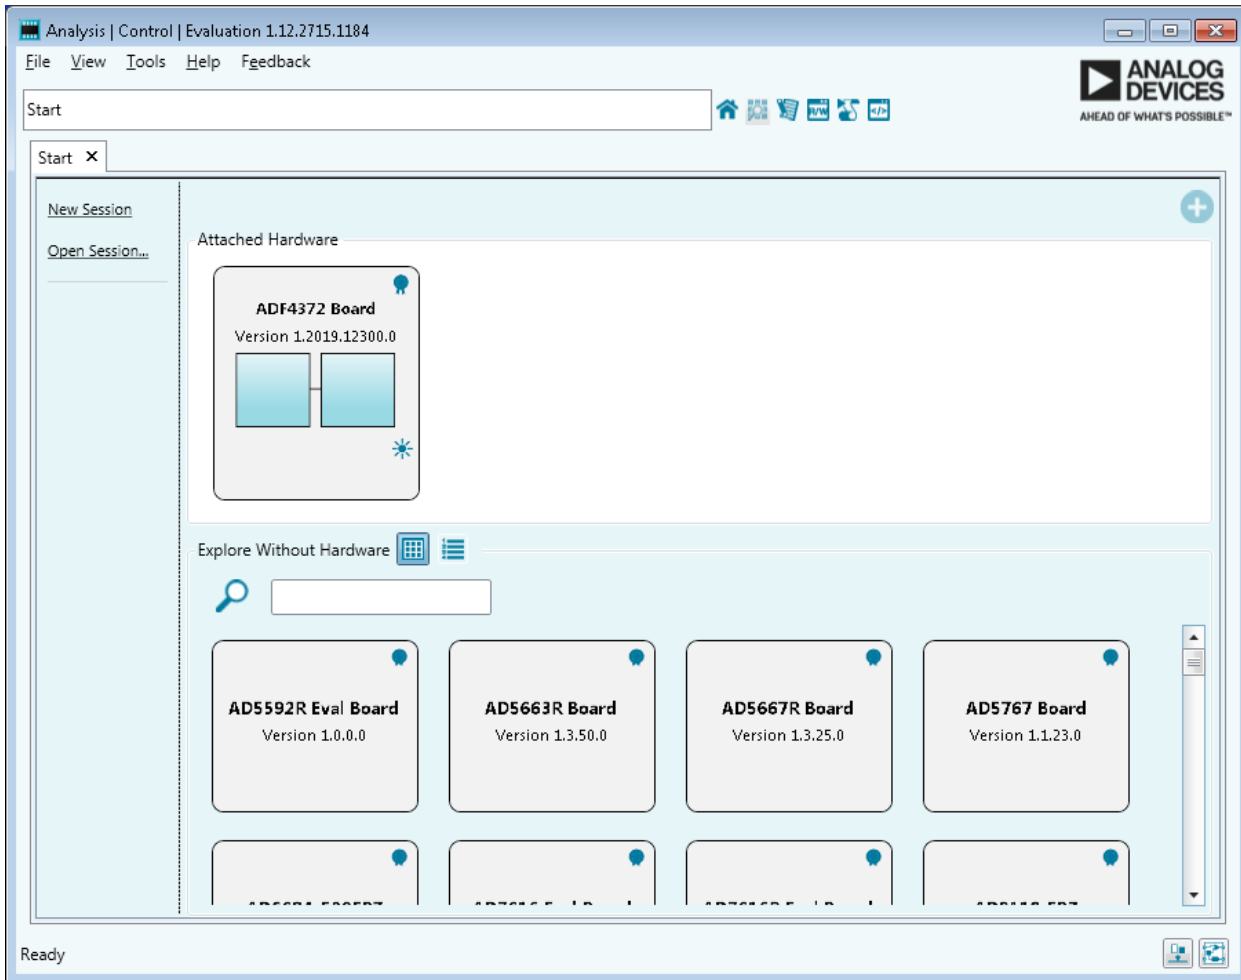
Analysis | Control | Evaluation 1.12.2715.1184

File View Tools Help Feedback

ANALOG DEVICES
AHEAD OF WHAT'S POSSIBLE™

Start

Start ✕

New Session

Open Session...

Attached Hardware

ADF4372 Board
Version 1.2019.12300.0

Explore Without Hardware

AD5592R Eval Board
Version 1.0.0.0

AD5663R Board
Version 1.3.50.0

AD5667R Board
Version 1.3.25.0

AD5767 Board
Version 1.1.23.0

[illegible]

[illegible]

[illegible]

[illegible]

Ready